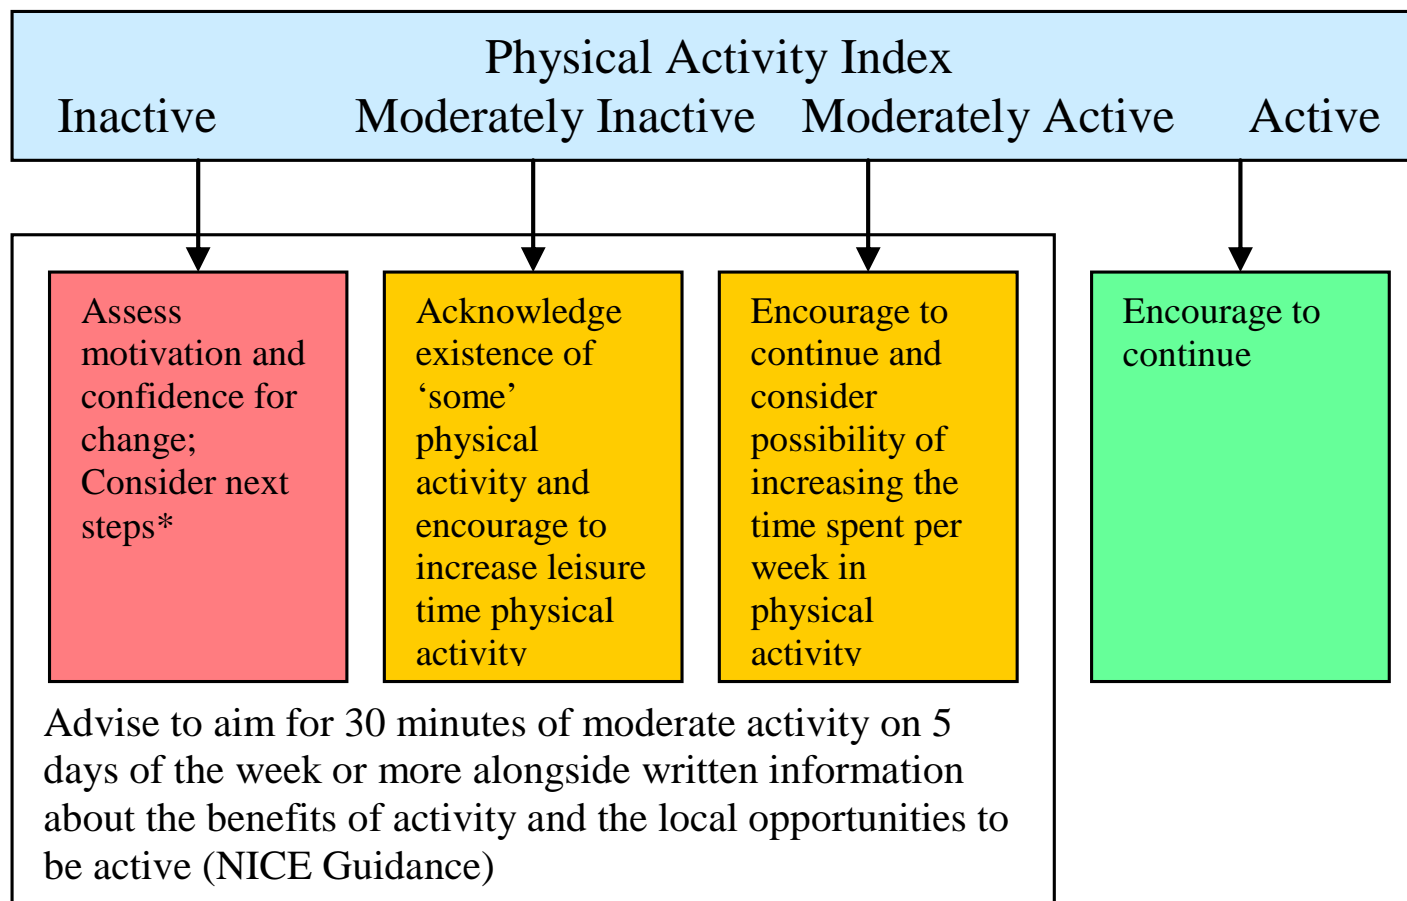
Physical Activity Index

Inactive

Moderately Inactive

Moderately Active

Active

Assess motivation and confidence for change; Consider next steps*

Acknowledge existence of 'some' physical activity and encourage to increase leisure time physical activity

Encourage to continue and consider possibility of increasing the time spent per week in physical activity

Encourage to continue

Advise to aim for 30 minutes of moderate activity on 5 days of the week or more alongside written information about the benefits of activity and the local opportunities to be active (NICE Guidance)